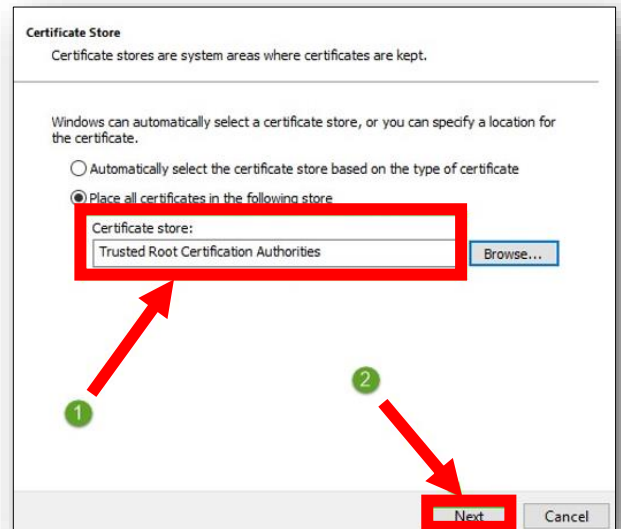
Certificate Store
Certificate stores are system areas where certificates are kept.

Windows can automatically select a certificate store, or you can specify a location for the certificate.

Automatically select the certificate store based on the type of certificate

Place all certificates in the following store

Certificate store:
Trusted Root Certification Authorities

Browse...

1

2

Next

Cancel